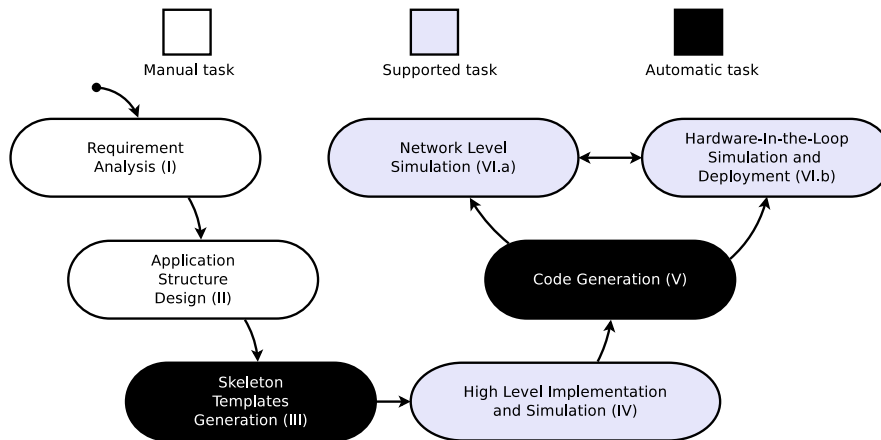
Manual task

Supported task

Automatic task

Requirement Analysis (I)

Application Structure Design (II)

Skeleton Templates Generation (III)

High Level Implementation and Simulation (IV)

Code Generation (V)

Network Level Simulation (VI.a)

Hardware-In-the-Loop Simulation and Deployment (VI.b)